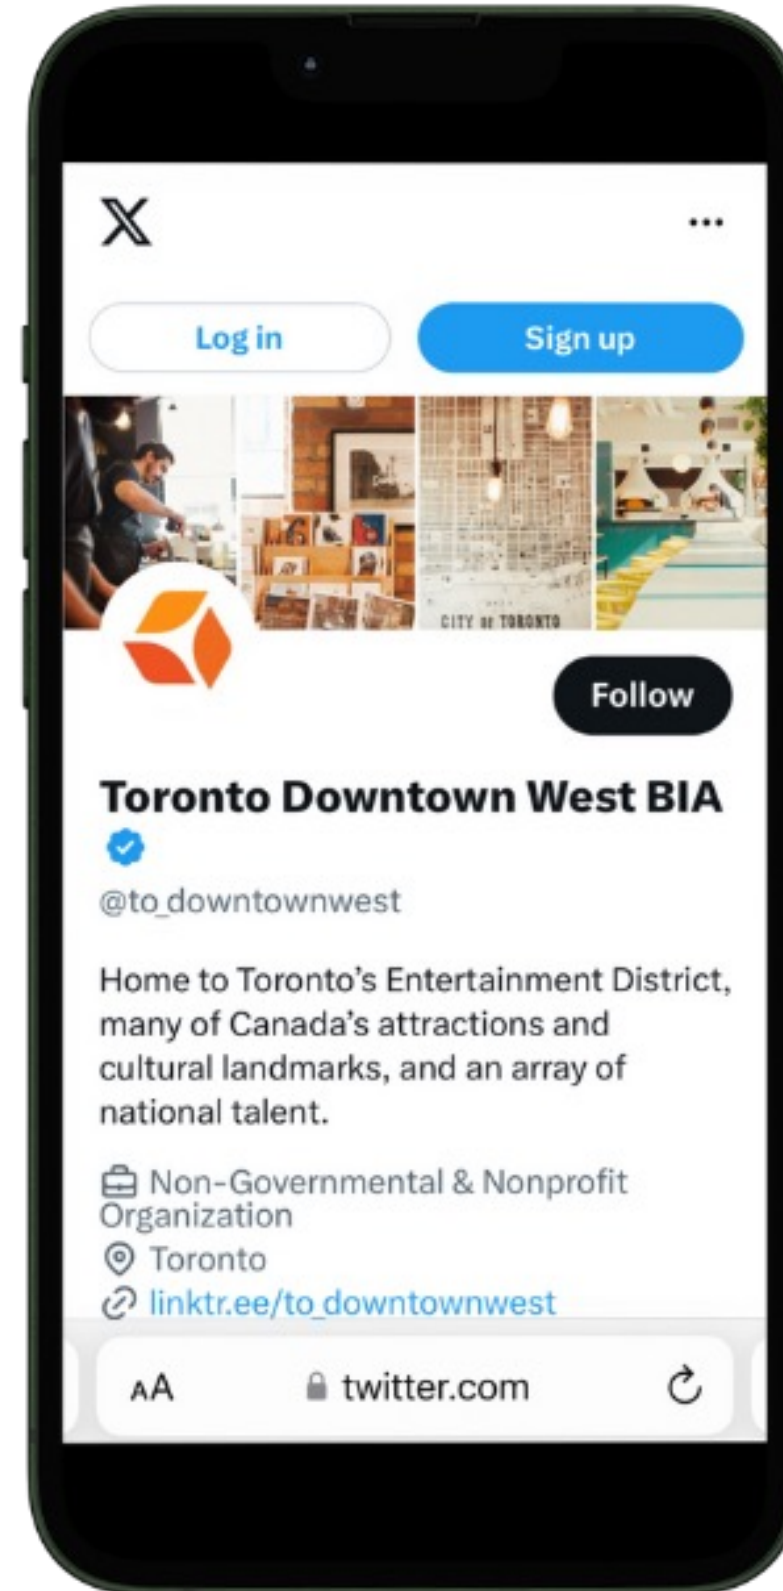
X

...

Log in

Sign up

CITY of TORONTO

Follow

Toronto Downtown West BIA

@to_downtownwest

Home to Toronto's Entertainment District, many of Canada's attractions and cultural landmarks, and an array of national talent.

Non-Governmental & Nonprofit Organization

Toronto

linktr.ee/to_downtownwest

AA twitter.com